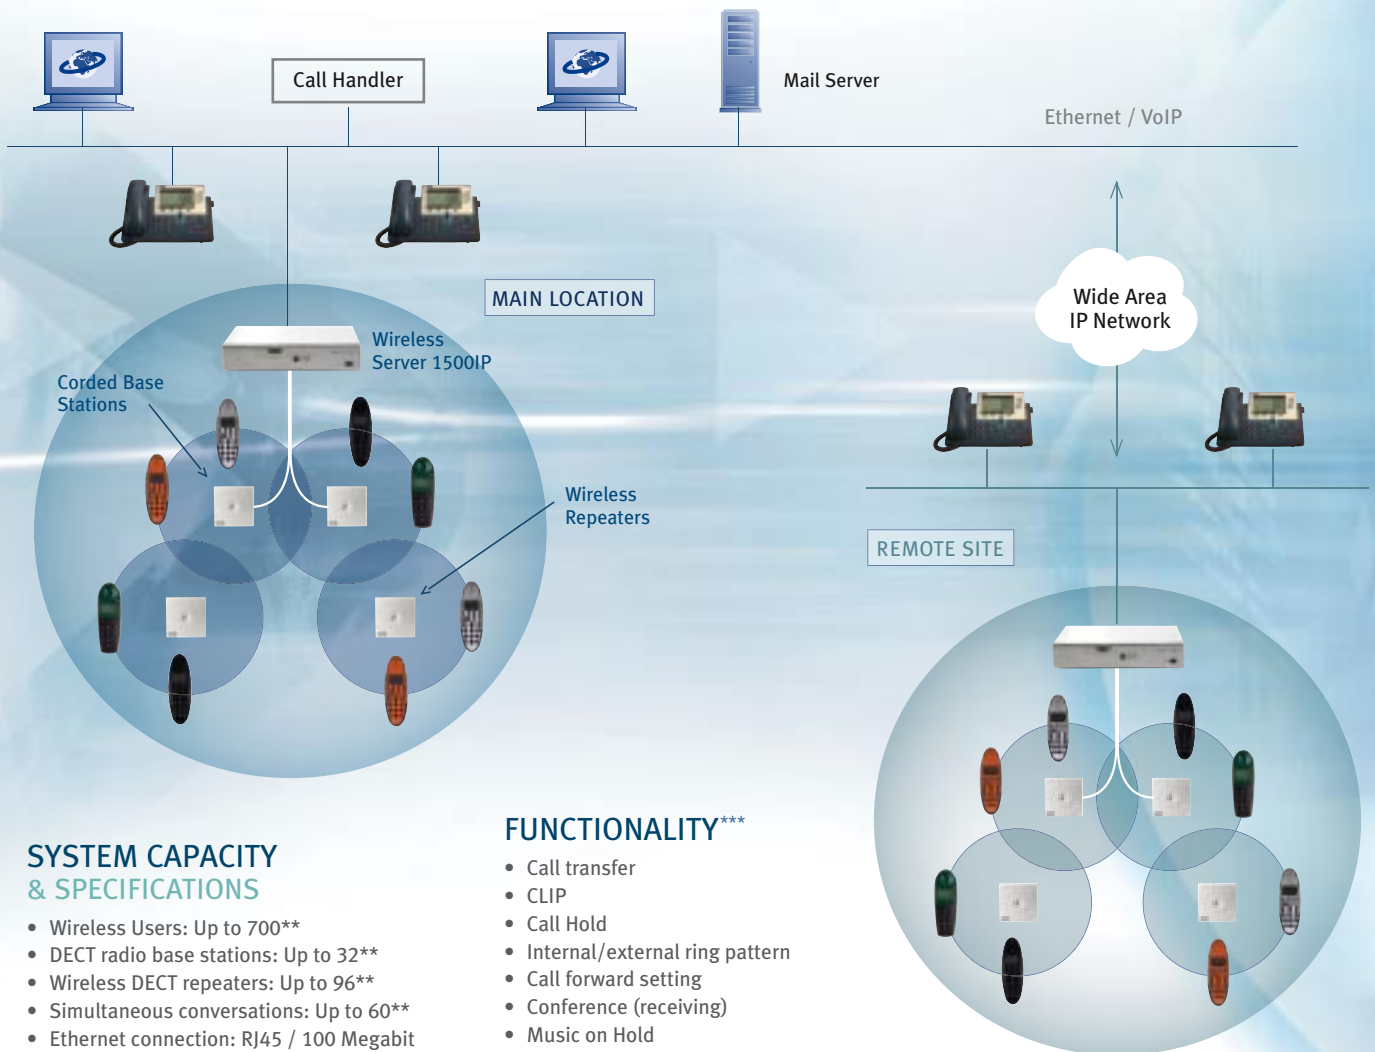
Call Handler

Mail Server

Ethernet / VoIP

MAIN LOCATION

Wireless Server 1500IP

Corded Base Stations

Wireless Repeaters

Wide Area IP Network

REMOTE SITE

SYSTEM CAPACITY
& SPECIFICATIONS

• Wireless Users: Up to 700**
• DECT radio base stations: Up to 32**
• Wireless DECT repeaters: Up to 96**
• Simultaneous conversations: Up to 60**
• Ethernet connection: RJ45 / 100 Megabit

FUNCTIONALITY***

• Call transfer
• CLIP
• Call Hold
• Internal/external ring pattern
• Call forward setting
• Conference (receiving)
• Music on Hold